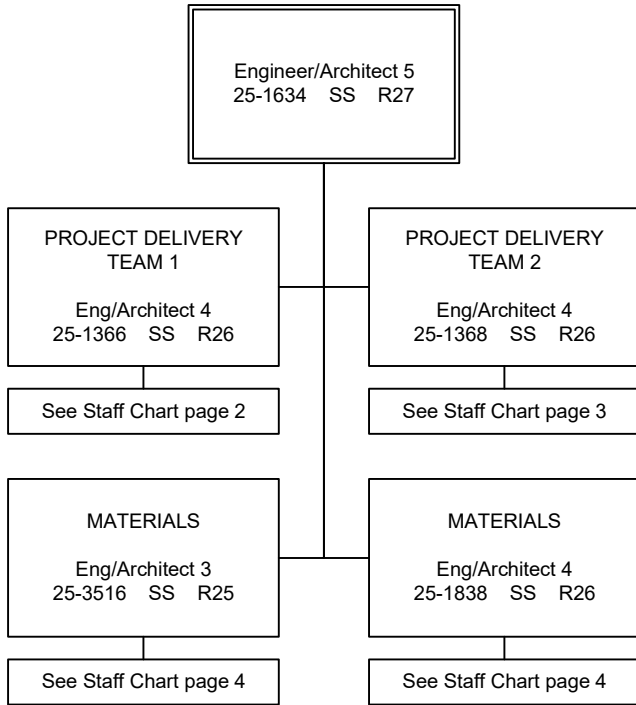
Engineer/Architect 5
25-1634 SS R27

PROJECT DELIVERY TEAM 1

Eng/Architect 4
25-1366 SS R26

See Staff Chart page 2

PROJECT DELIVERY TEAM 2

Eng/Architect 4
25-1368 SS R26

See Staff Chart page 3

MATERIALS

Eng/Architect 3
25-3516 SS R25

See Staff Chart page 4

MATERIALS

Eng/Architect 4
25-1838 SS R26

See Staff Chart page 4